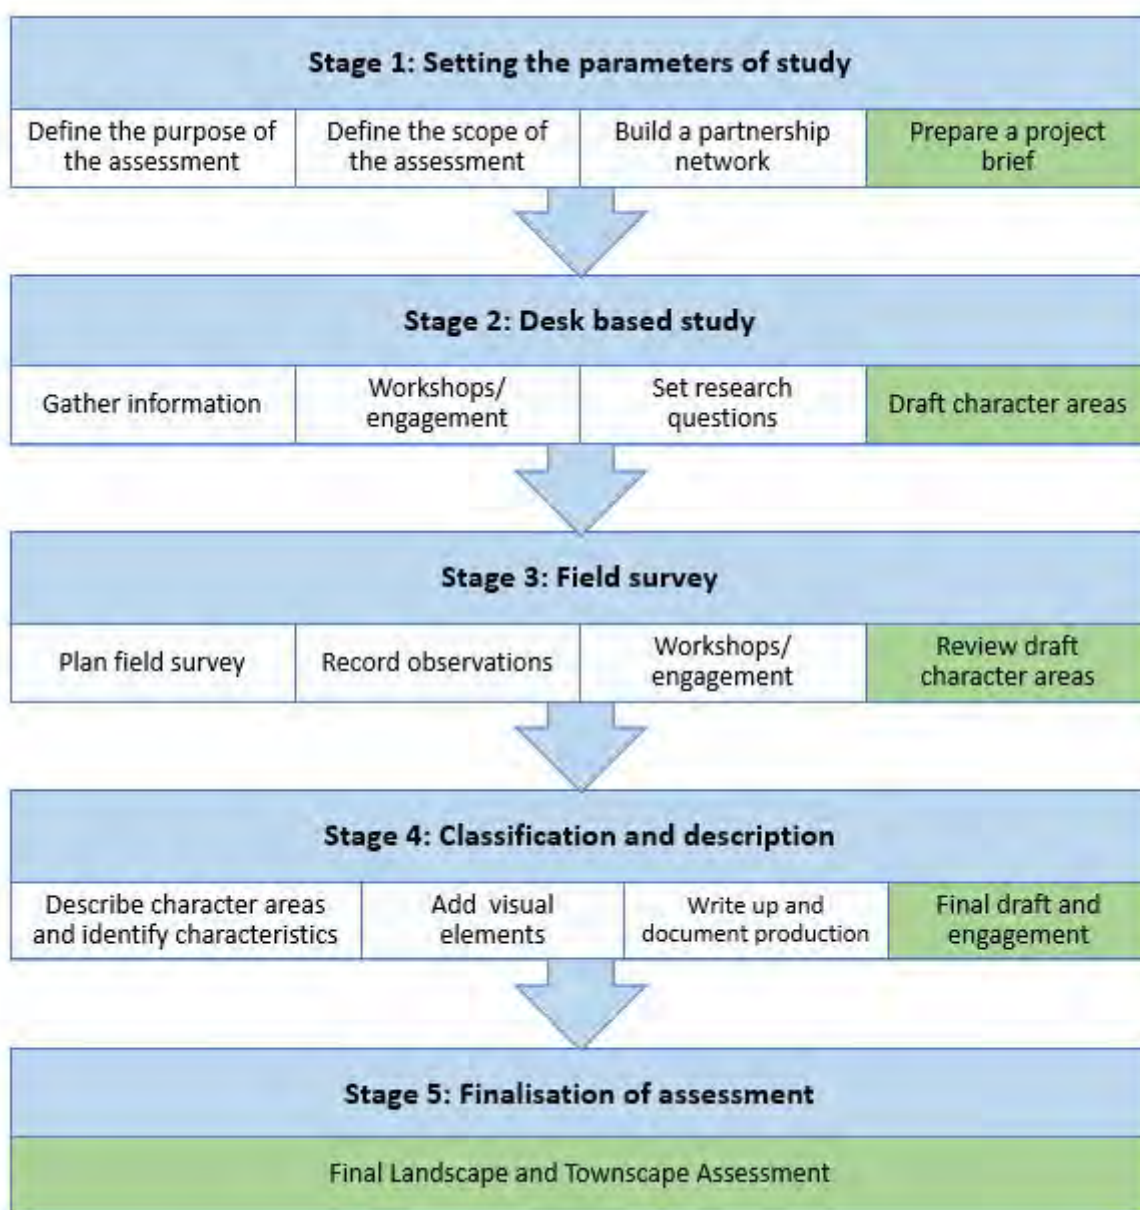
Stage 1: Setting the parameters of study

| Define the purpose of the assessment | Define the scope of the assessment | Build a partnership network | Prepare a project brief |
|---|---|---|---|

Stage 2: Desk based study

| Gather information | Workshops/ engagement | Set research questions | Draft character areas |
|---|---|---|---|

Stage 3: Field survey

| Plan field survey | Record observations | Workshops/ engagement | Review draft character areas |
|---|---|---|---|

Stage 4: Classification and description

| Describe character areas and identify characteristics | Add visual elements | Write up and document production | Final draft and engagement |
|---|---|---|---|

Stage 5: Finalisation of assessment

Final Landscape and Townscape Assessment